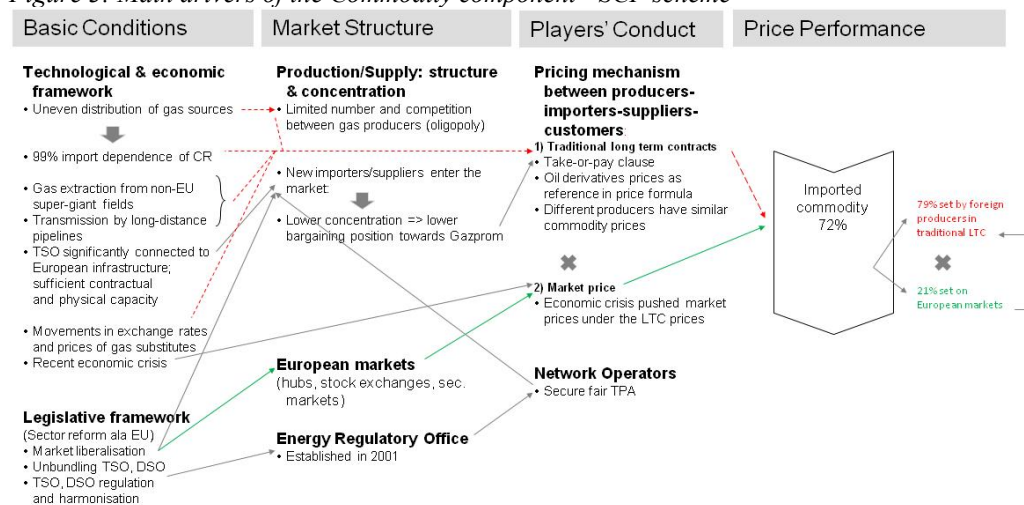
Figure 3: Main drivers of the Commodity component - SCP scheme

Basic Conditions

Technological & economic framework
• Uneven distribution of gas sources

• 99% import dependence of CR

• Gas extraction from non-EU super-giant fields
• Transmission by long-distance pipelines
• TSO significantly connected to European infrastructure; sufficient contractual and physical capacity

• Movements in exchange rates and prices of gas substitutes
• Recent economic crisis

Legislative framework
(Sector reform ala EU)
• Market liberalisation
• Unbundling TSO, DSO
• TSO, DSO regulation and harmonisation

Market Structure

Production/Supply: structure & concentration
• Limited number and competition between gas producers (oligopoly)

• New importers/suppliers enter the market:

• Lower concentration => lower bargaining position towards Gazprom

European markets
(hubs, stock exchanges, sec. markets)

Energy Regulatory Office
• Established in 2001

Players' Conduct

Pricing mechanism between producers-importers-suppliers-customers:
1) Traditional long term contracts
• Take-or-pay clause
• Oil derivatives prices as reference in price formula
• Different producers have similar commodity prices

2) Market price
• Economic crisis pushed market prices under the LTC prices

Network Operators
• Secure fair TPA

Price Performance

Imported commodity 72%

79% set by foreign producers in traditional LTC

21% set on European markets